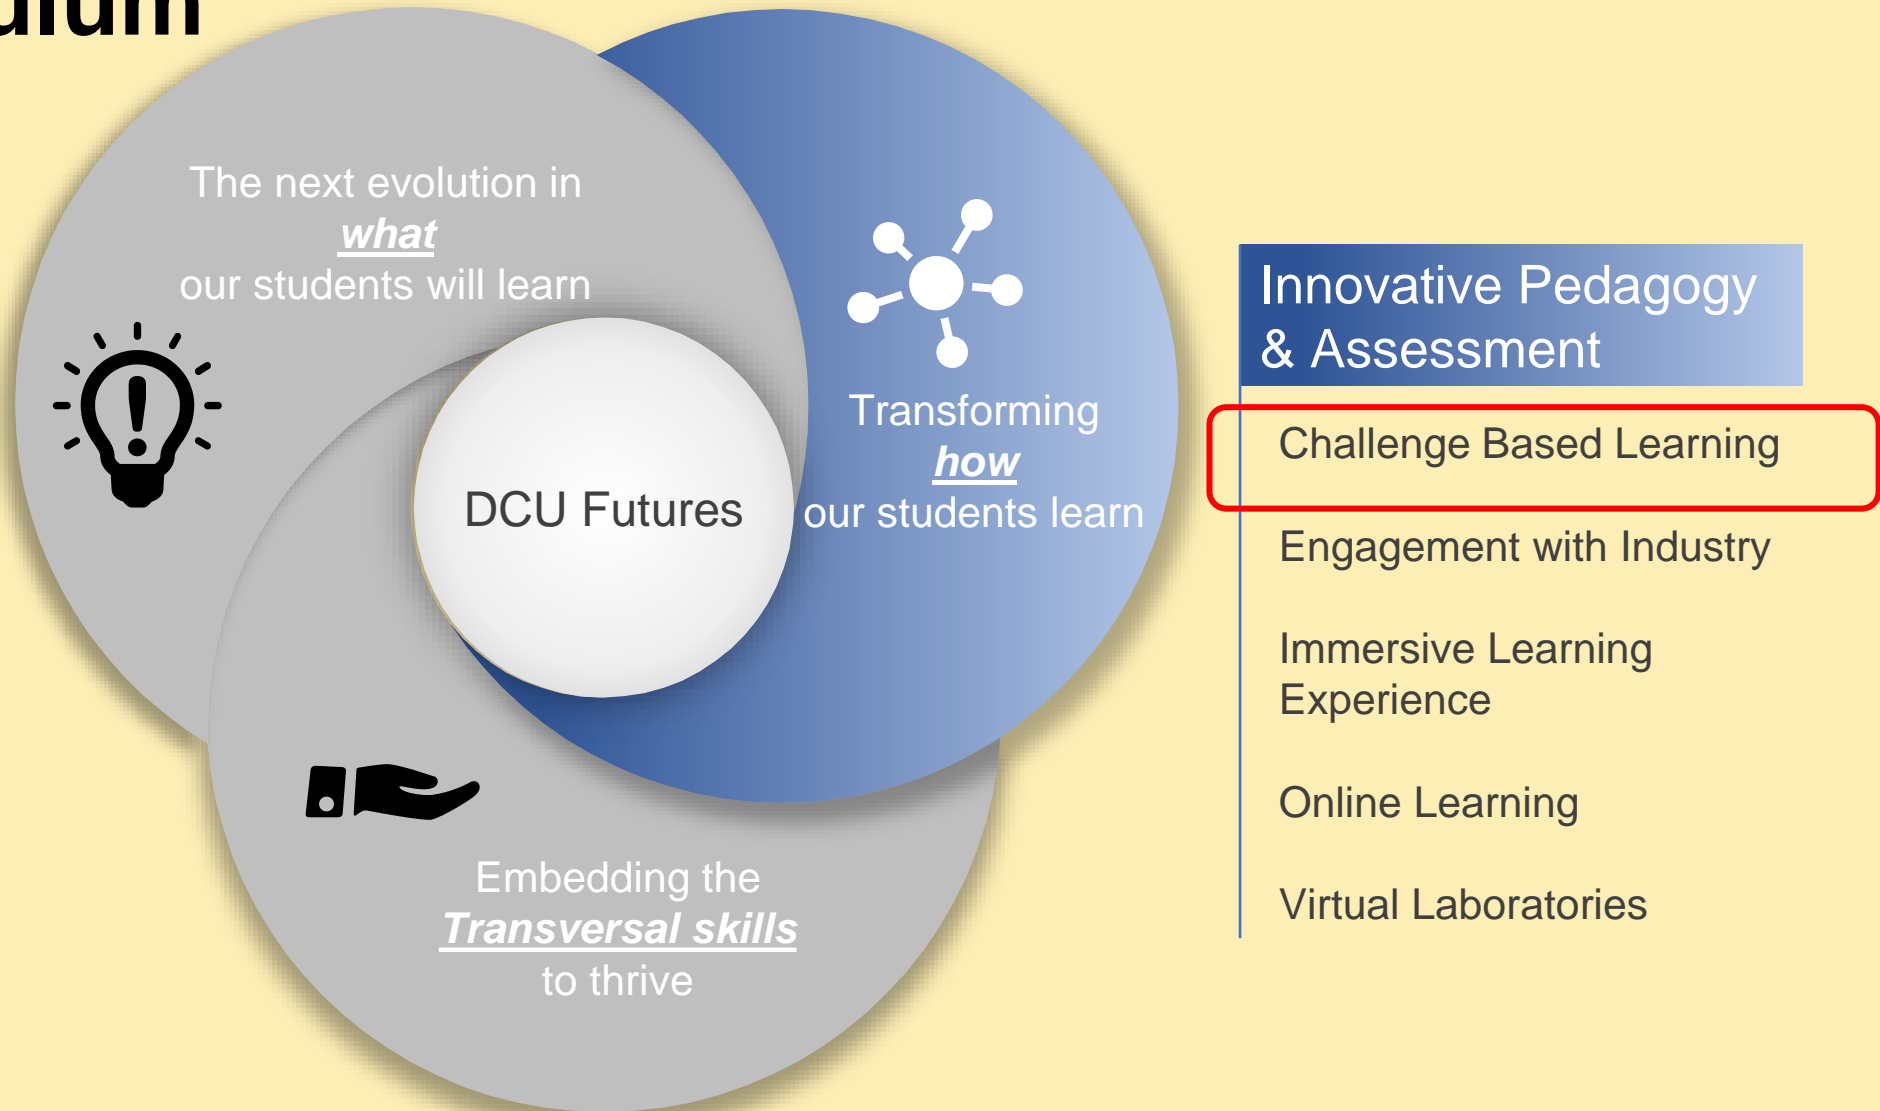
ulum

The next evolution in *what* our students will learn

Transforming *how* our students learn

DCU Futures

Embedding the *Transversal skills* to thrive

Innovative Pedagogy & Assessment

Challenge Based Learning

Engagement with Industry

Immersive Learning Experience

Online Learning

Virtual Laboratories